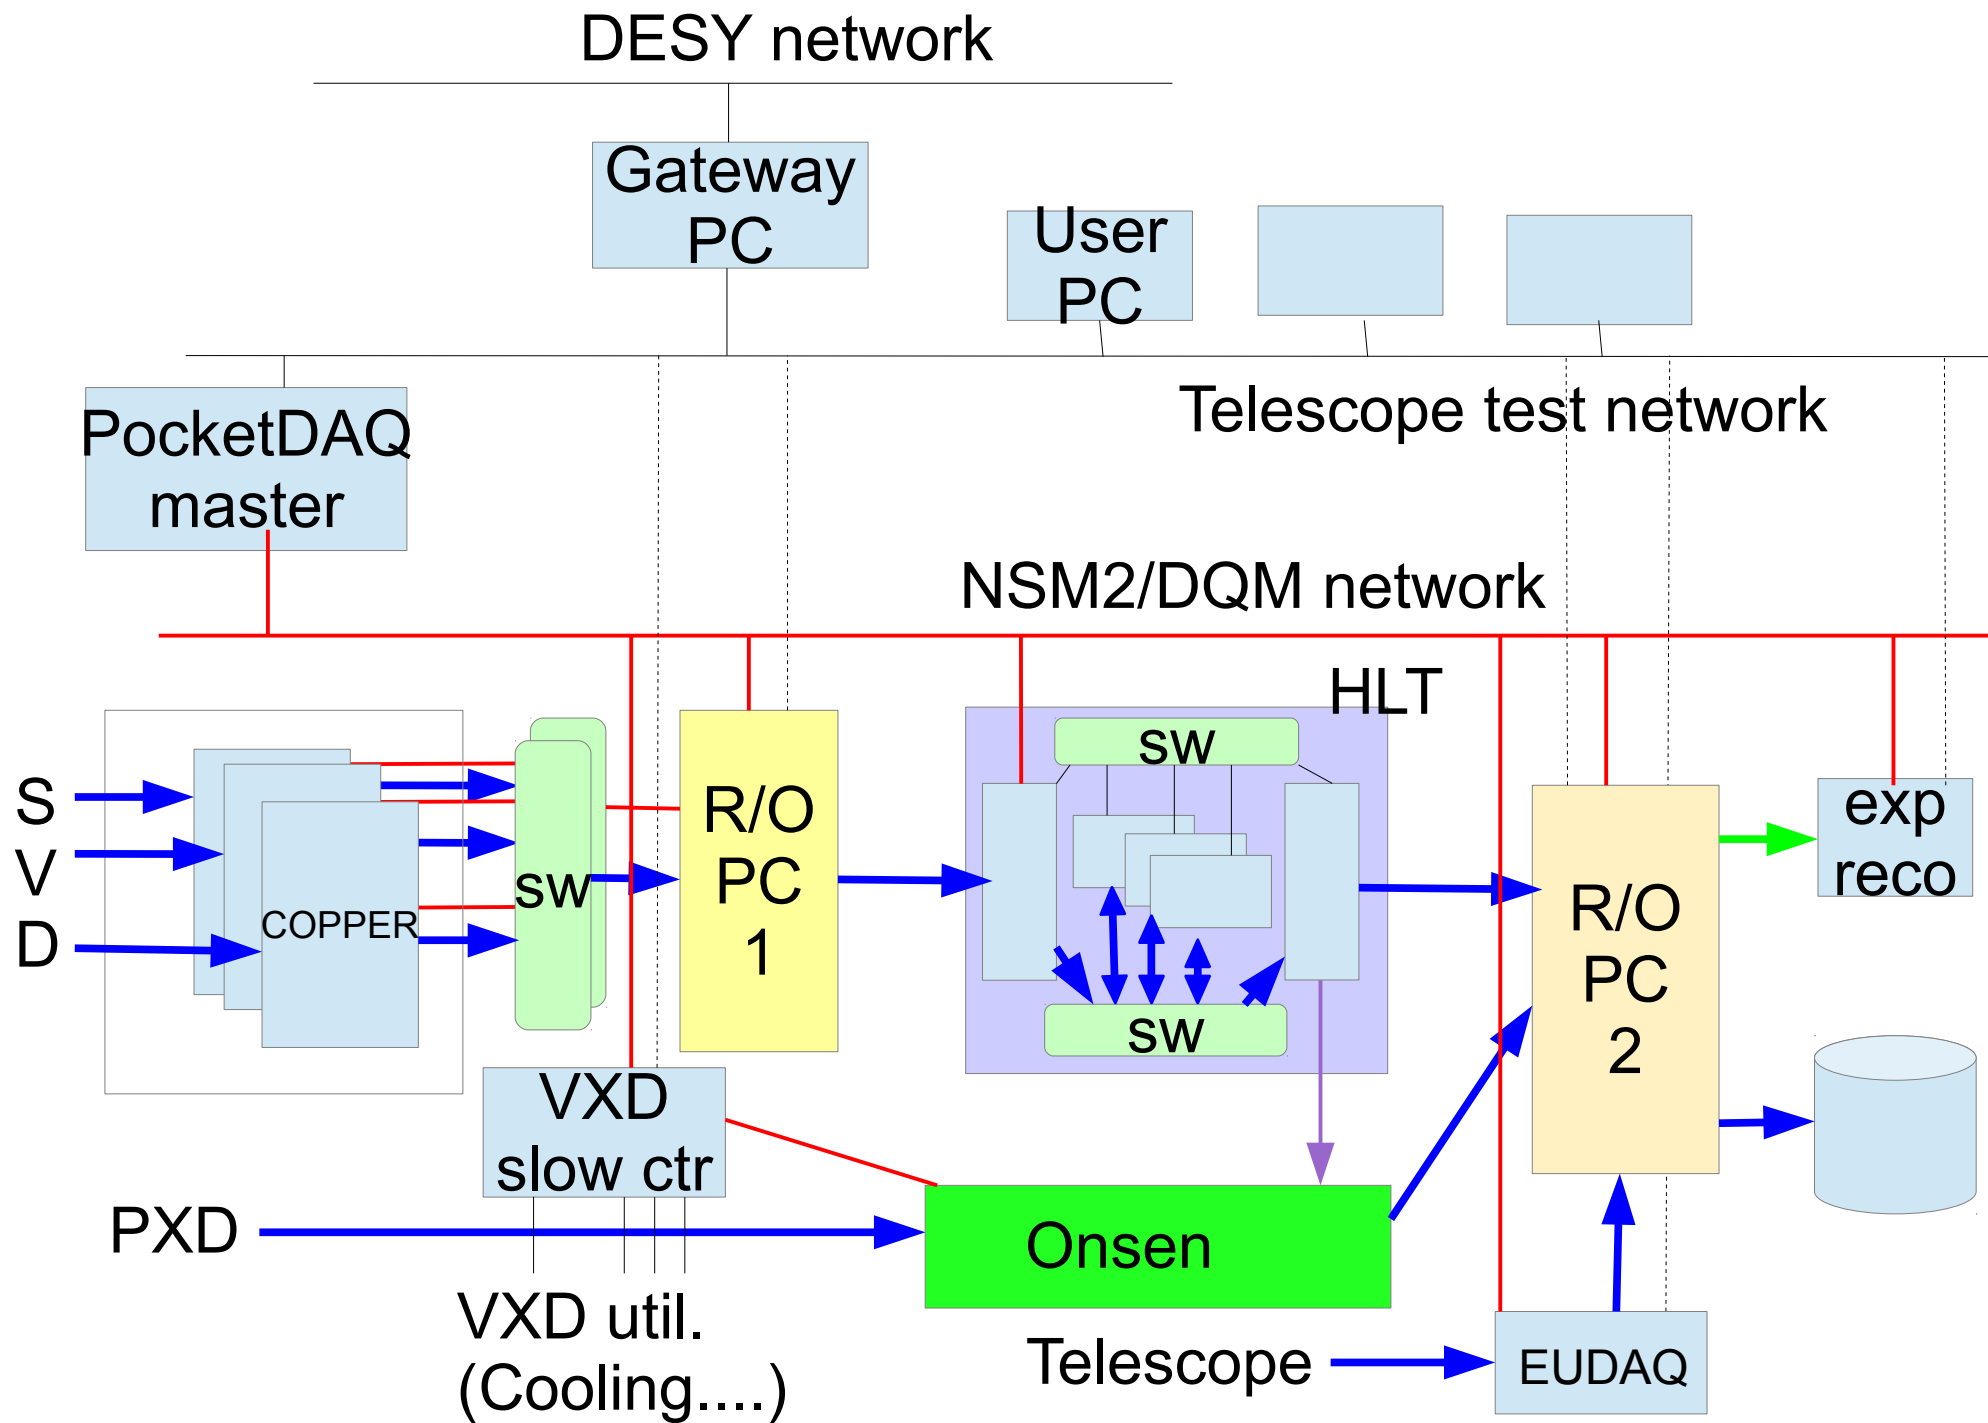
DESY network

Gateway PC

User PC

PocketDAQ master

Telescope test network

NSM2/DQM network

HLT

S
V
D

COPPER

sw

R/O PC 1

sw

sw

R/O PC 2

exp reco

VXD slow ctr

PXD

Onsen

VXD util. (Cooling....)

Telescope

EUDAQ